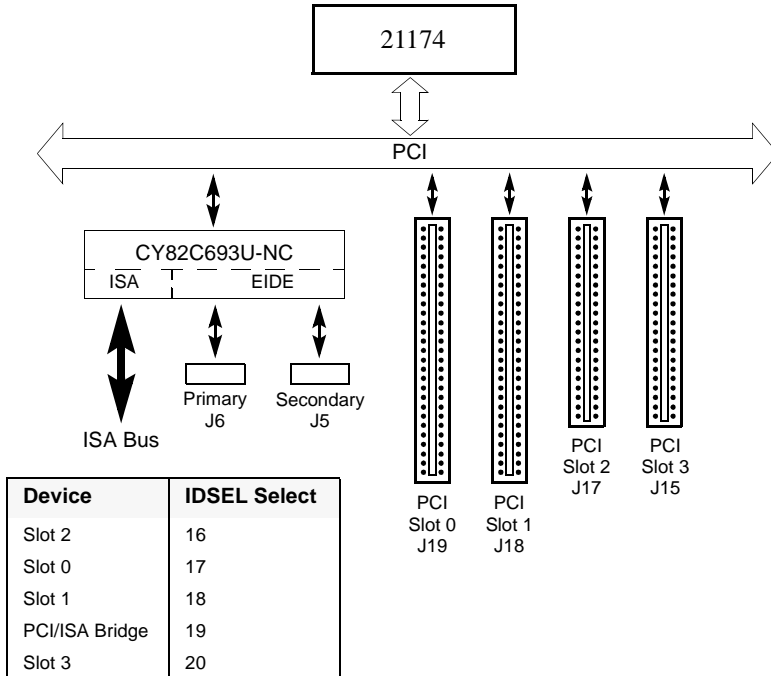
21174

PCI

CY82C693U-NC
ISA
EIDE

ISA Bus

Primary
J6

Secondary
J5

PCI
Slot 0
J19

PCI
Slot 1
J18

PCI
Slot 2
J17

PCI
Slot 3
J15

| Device | IDSEL Select |
|---|---|
| Slot 2 | 16 |
| Slot 0 | 17 |
| Slot 1 | 18 |
| PCI/ISA Bridge | 19 |
| Slot 3 | 20 |